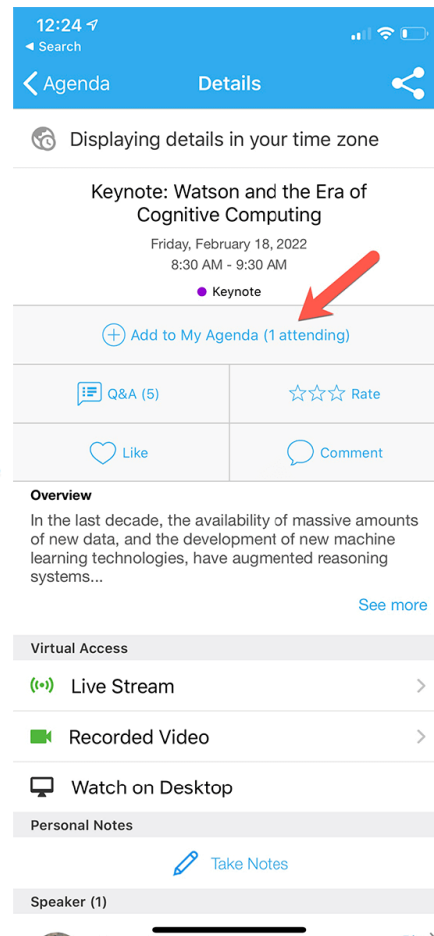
12:24
◂ Search

Agenda
Details

Displaying details in your time zone

Keynote: Watson and the Era of Cognitive Computing

Friday, February 18, 2022
8:30 AM - 9:30 AM

Keynote

Add to My Agenda (1 attending)

Q&A (5)

Rate

Like

Comment

Overview

In the last decade, the availability of massive amounts of new data, and the development of new machine learning technologies, have augmented reasoning systems...

See more

Virtual Access

Live Stream

Recorded Video

Watch on Desktop

Personal Notes

Take Notes

Speaker (1)